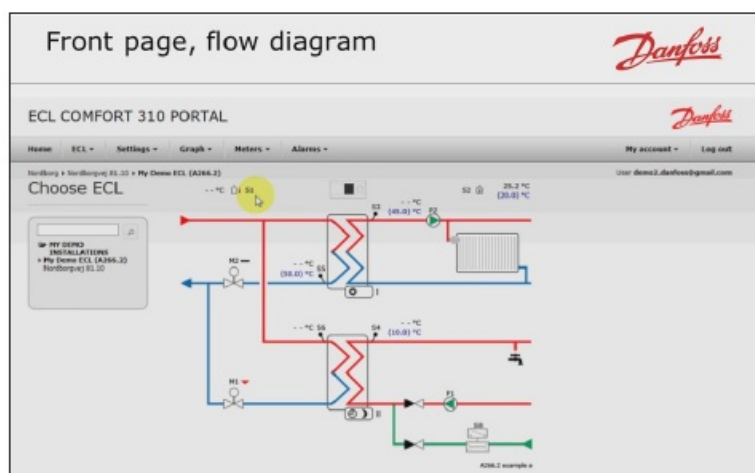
Front page, flow diagram

Danfoss

ECL COMFORT 310 PORTAL

Danfoss

Home ECL ▾ Settings ▾ Graph ▾ Meters ▾ Alarms ▾

My account ▾ Log out

Nordborg ▸ Nordborgvej 81.10 ▸ My Demo ECL (A266.2)

User demo2.danfoss@gmail.com

Choose ECL

MY DEMO INSTALLATIONS
My Demo ECL (A266.2)
Nordborgvej 81.10

- - °C S1

S2 25.2 °C (20.0) °C

S3 - - °C (45.0) °C

P2

M2

- - °C S5 (50.0) °C

I

- - °C S6

S4 - - °C (10.0) °C

M1

P1

II

S8

A266.2 example a